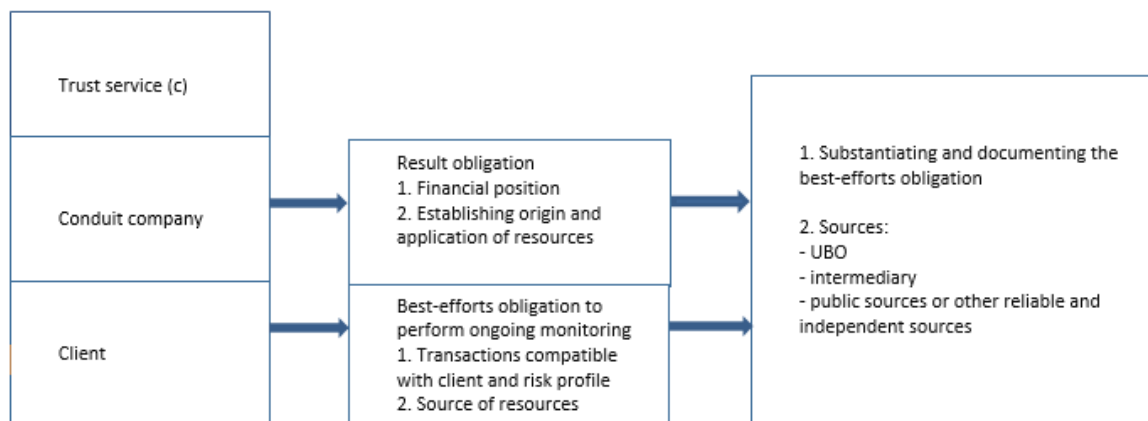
Trust service (c)

Conduit company

Client

Result obligation
1. Financial position
2. Establishing origin and application of resources

Best-efforts obligation to perform ongoing monitoring
1. Transactions compatible with client and risk profile
2. Source of resources

1. Substantiating and documenting the best-efforts obligation

2. Sources:
- UBO
- intermediary
- public sources or other reliable and independent sources